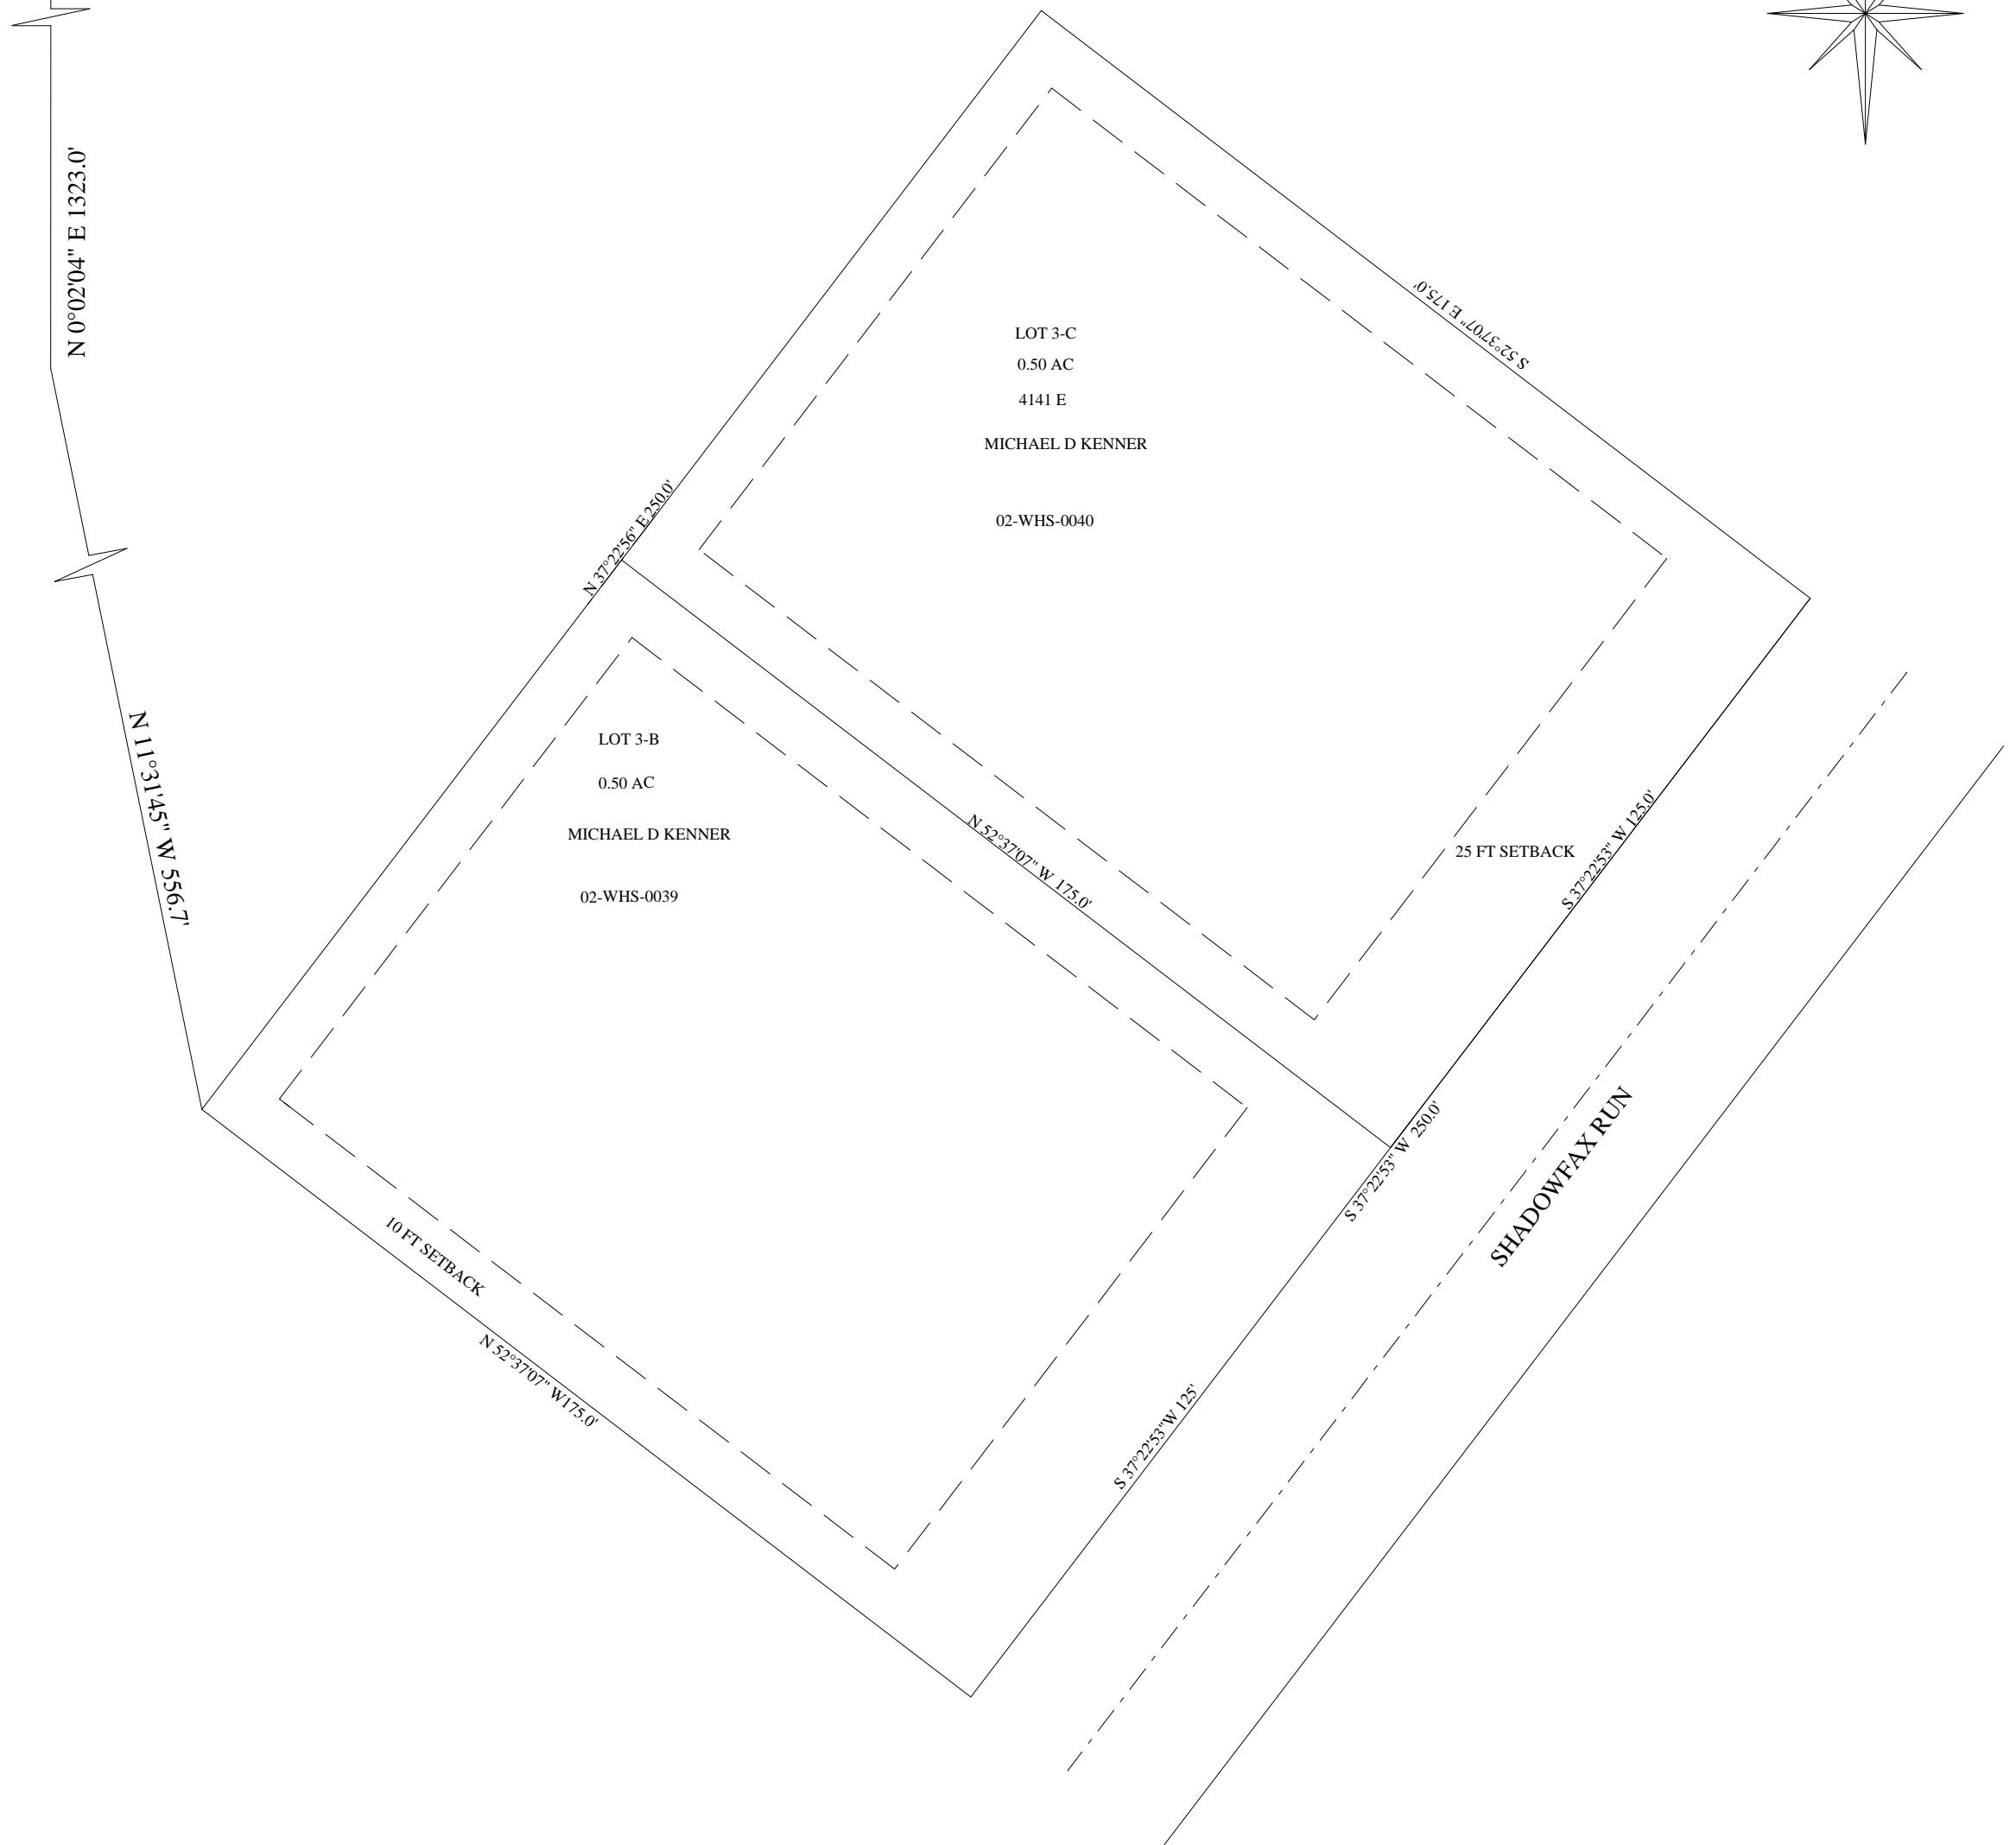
N 0°02'04" E 1323.0'

S 52°37'07" E 175.0'

LOT 3-C
0.50 AC
4141 E
MICHAEL D KENNER
02-WHS-0040

N 37°22'56" E 250.0'

N 11°31'45" W 556.7'

LOT 3-B
0.50 AC
MICHAEL D KENNER
02-WHS-0039

N 52°37'07" W 175.0'

25 FT SETBACK

S 37°22'53" W 125.0'

S 37°22'53" W 250.0'

SHADOWFAX RUN

10 FT SETBACK

N 52°37'07" W175.0'

S 37°22'53"W 125'